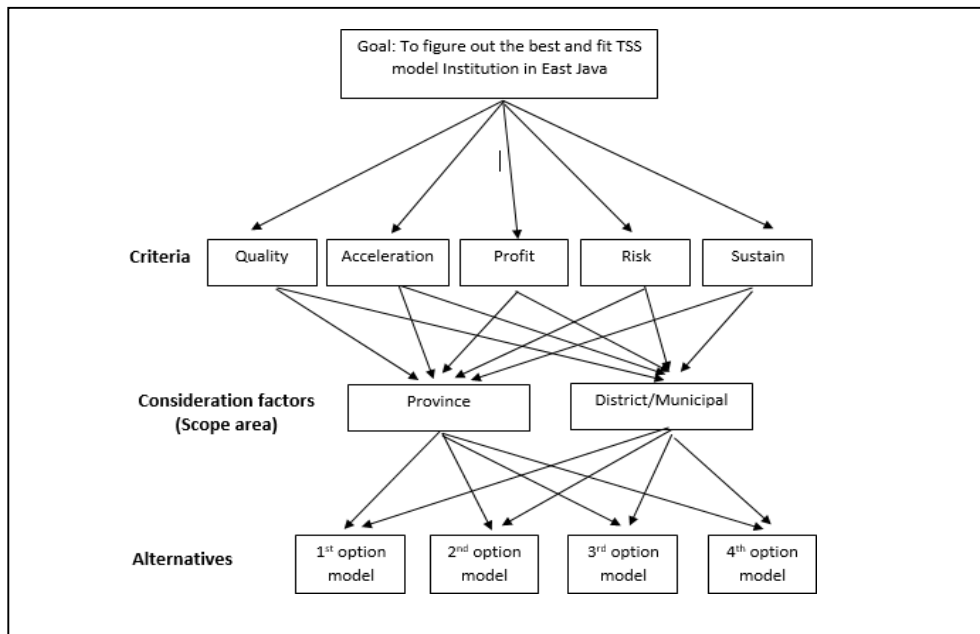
Goal: To figure out the best and fit TSS model Institution in East Java

Criteria

Quality

Acceleration

Profit

Risk

Sustain

Consideration factors (Scope area)

Province

District/Municipal

Alternatives

1$^{st}$ option model

2$^{nd}$ option model

3$^{rd}$ option model

4$^{th}$ option model